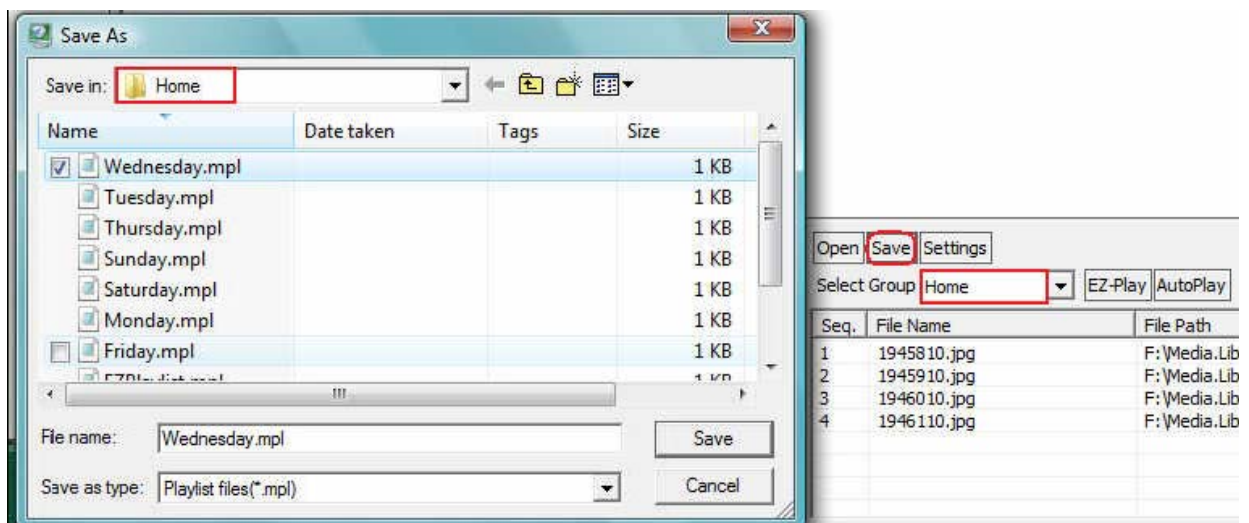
Save As

Save in: Home

| Name | Date taken | Tags | Size |
|---|---|---|---|
| Wednesday.mpl | | | 1 KB |
| Tuesday.mpl | | | 1 KB |
| Thursday.mpl | | | 1 KB |
| Sunday.mpl | | | 1 KB |
| Saturday.mpl | | | 1 KB |
| Monday.mpl | | | 1 KB |
| Friday.mpl | | | 1 KB |
| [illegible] | | | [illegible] |

File name: Wednesday.mpl

Save

Save as type: Playlist files(*.mpl)

Cancel

Open Save Settings

Select Group Home

EZ-Play AutoPlay

| Seq. | File Name | File Path |
|---|---|---|
| 1 | 1945810.jpg | F:\Media.Lib |
| 2 | 1945910.jpg | F:\Media.Lib |
| 3 | 1946010.jpg | F:\Media.Lib |
| 4 | 1946110.jpg | F:\Media.Lib |